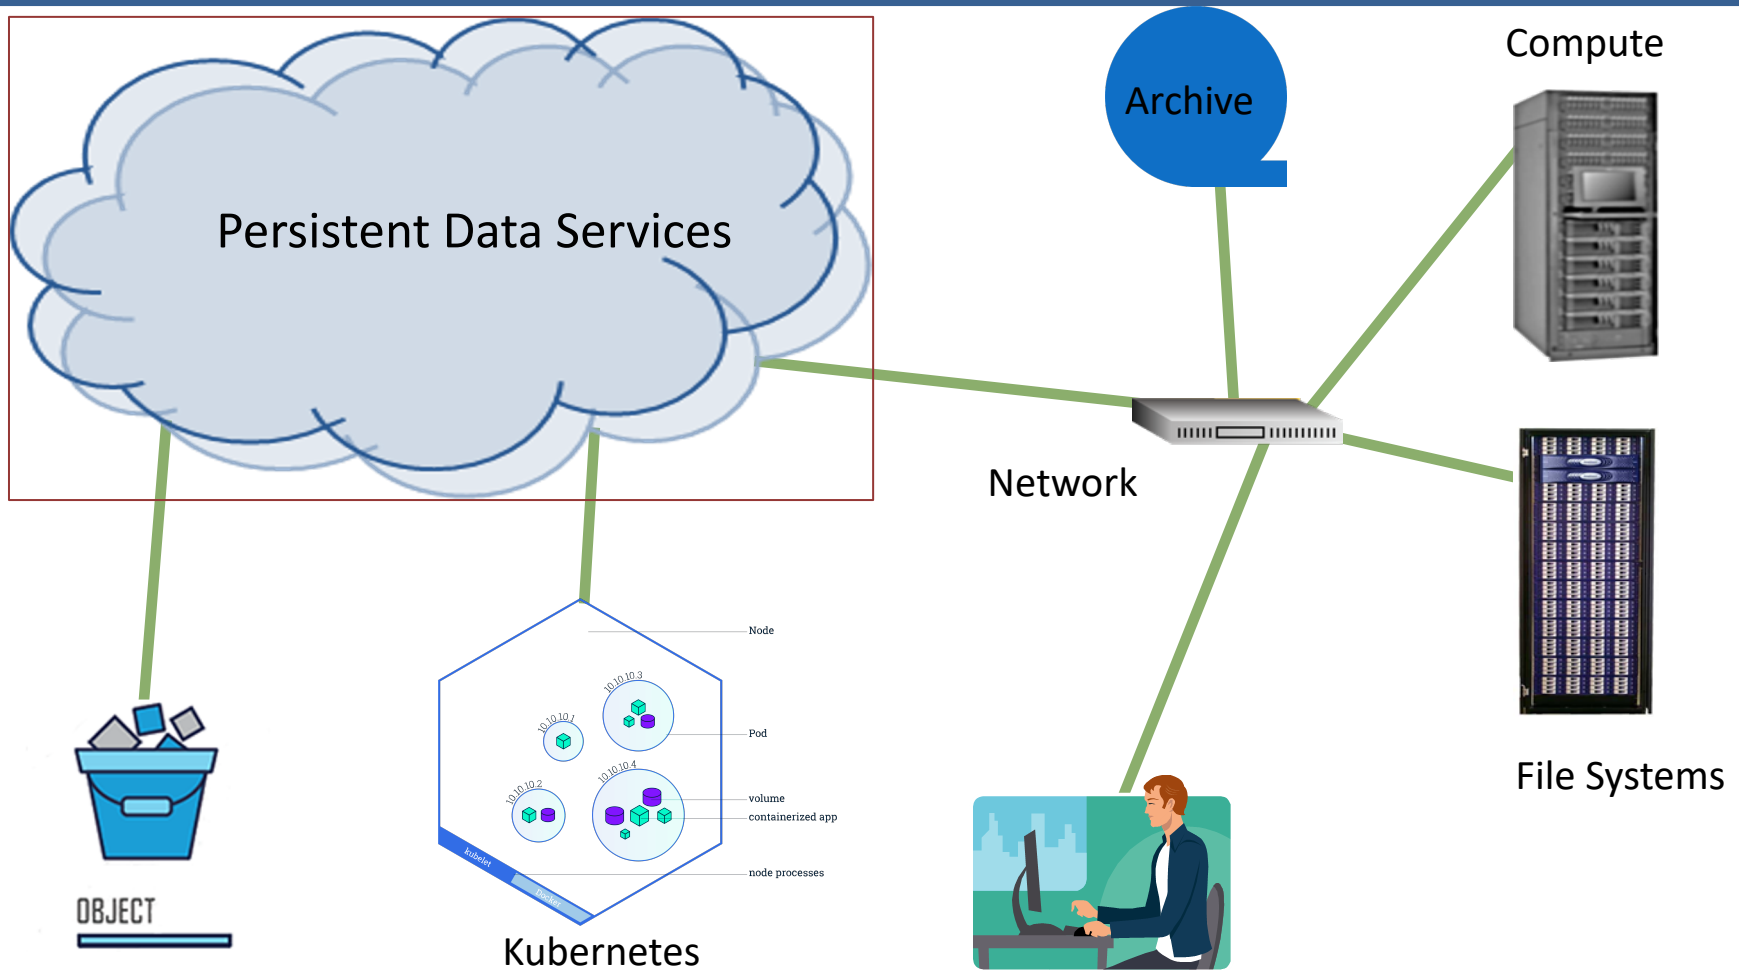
Persistent Data Services

Archive

Compute

Network

File Systems

OBJECT

Node

10.10.10.3

10.10.10.1

Pod

10.10.10.2

10.10.10.4

volume

containerized app

kubelet

Docker

node processes

Kubernetes